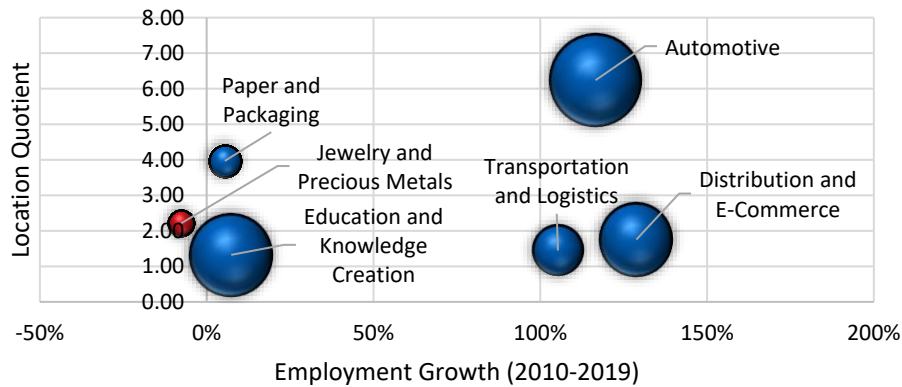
8.00
7.00
6.00
5.00
4.00
3.00
2.00
1.00
0.00

Location Quotient

Paper and Packaging

Jewelry and Precious Metals

Education and Knowledge Creation

Automotive

Transportation and Logistics

Distribution and E-Commerce

-50%
0%
50%
100%
150%
200%

Employment Growth (2010-2019)